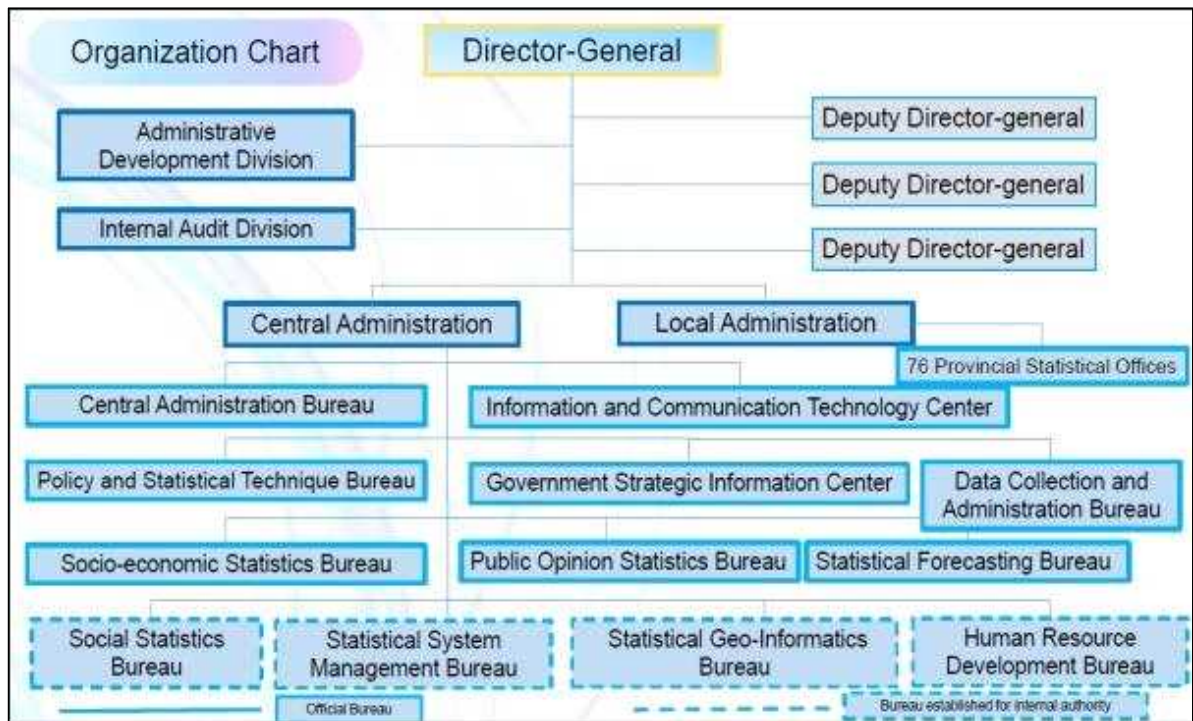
Organization Chart

Director-General

Administrative Development Division

Internal Audit Division

Deputy Director-general

Deputy Director-general

Deputy Director-general

Central Administration

Local Administration

76 Provincial Statistical Offices

Central Administration Bureau

Information and Communication Technology Center

Policy and Statistical Technique Bureau

Government Strategic Information Center

Data Collection and Administration Bureau

Socio-economic Statistics Bureau

Public Opinion Statistics Bureau

Statistical Forecasting Bureau

Social Statistics Bureau

Statistical System Management Bureau

Statistical Geo-Informatics Bureau

Human Resource Development Bureau

Official Bureau

Bureau established for internal authority